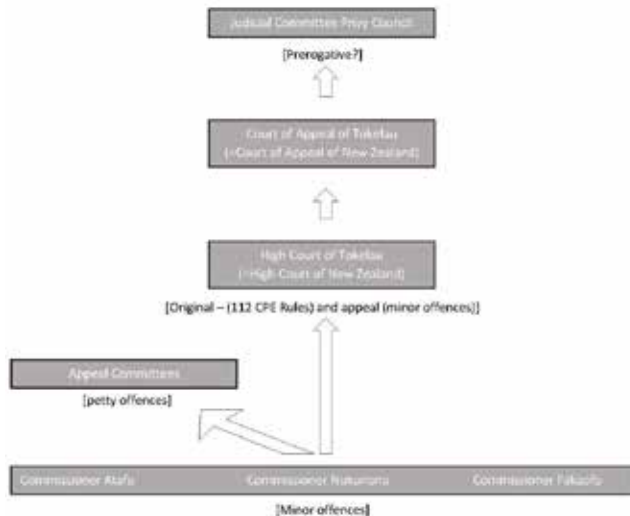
Judicial Committee Privy Council

[Prerogative?]

Court of Appeal of Tokelau
(=Court of Appeal of New Zealand)

High Court of Tokelau
(=High Court of New Zealand)

[Original – (112 CPE Rules) and appeal (minor offences)]

Appeal Committees

[petty offences]

Commissioner Atafu

Commissioner Nukunonu

Commissioner Fakaofo

[Minor offences]